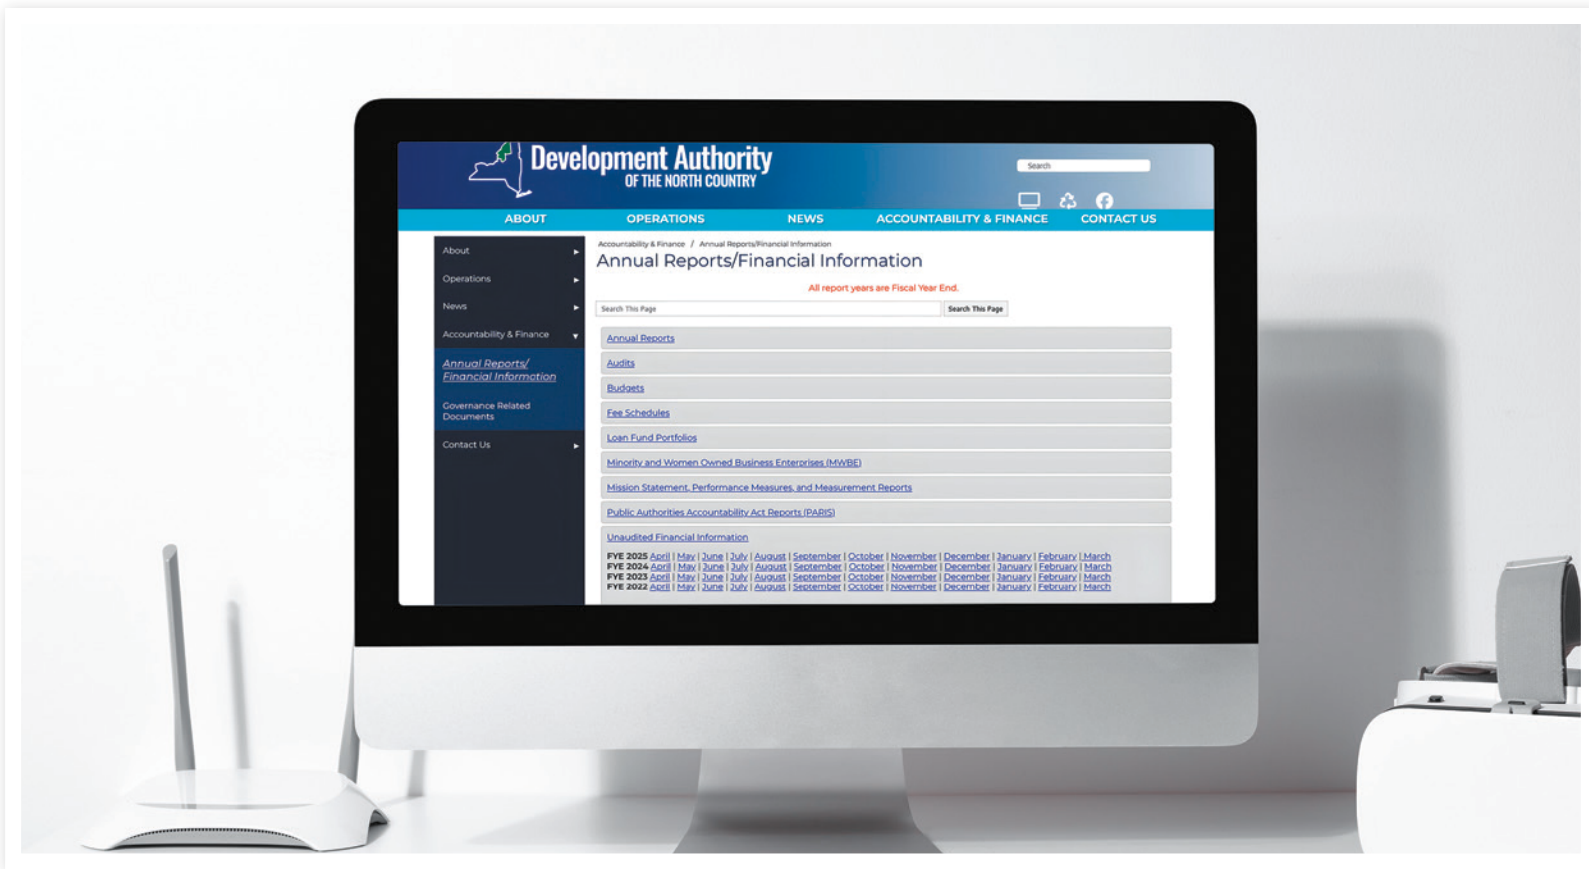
Development Authority
OF THE NORTH COUNTRY

Search

ABOUT OPERATIONS NEWS ACCOUNTABILITY & FINANCE CONTACT US

About
Operations
News
Accountability & Finance
Annual Reports/ Financial Information
Governance Related Documents
Contact Us

Accountability & Finance / Annual Reports/Financial Information

Annual Reports/Financial Information

All report years are Fiscal Year End.

Search This Page
Search This Page

Annual Reports
Audits
Budgets
Fee Schedules
Loan Fund Portfolios
Minority and Women Owned Business Enterprises (MWBE)
Mission Statement, Performance Measures, and Measurement Reports
Public Authorities Accountability Act Reports (PARIS)
Unaudited Financial Information

FYE 2025 April | May | June | July | August | September | October | November | December | January | February | March
FYE 2024 April | May | June | July | August | September | October | November | December | January | February | March
FYE 2023 April | May | June | July | August | September | October | November | December | January | February | March
FYE 2022 April | May | June | July | August | September | October | November | December | January | February | March